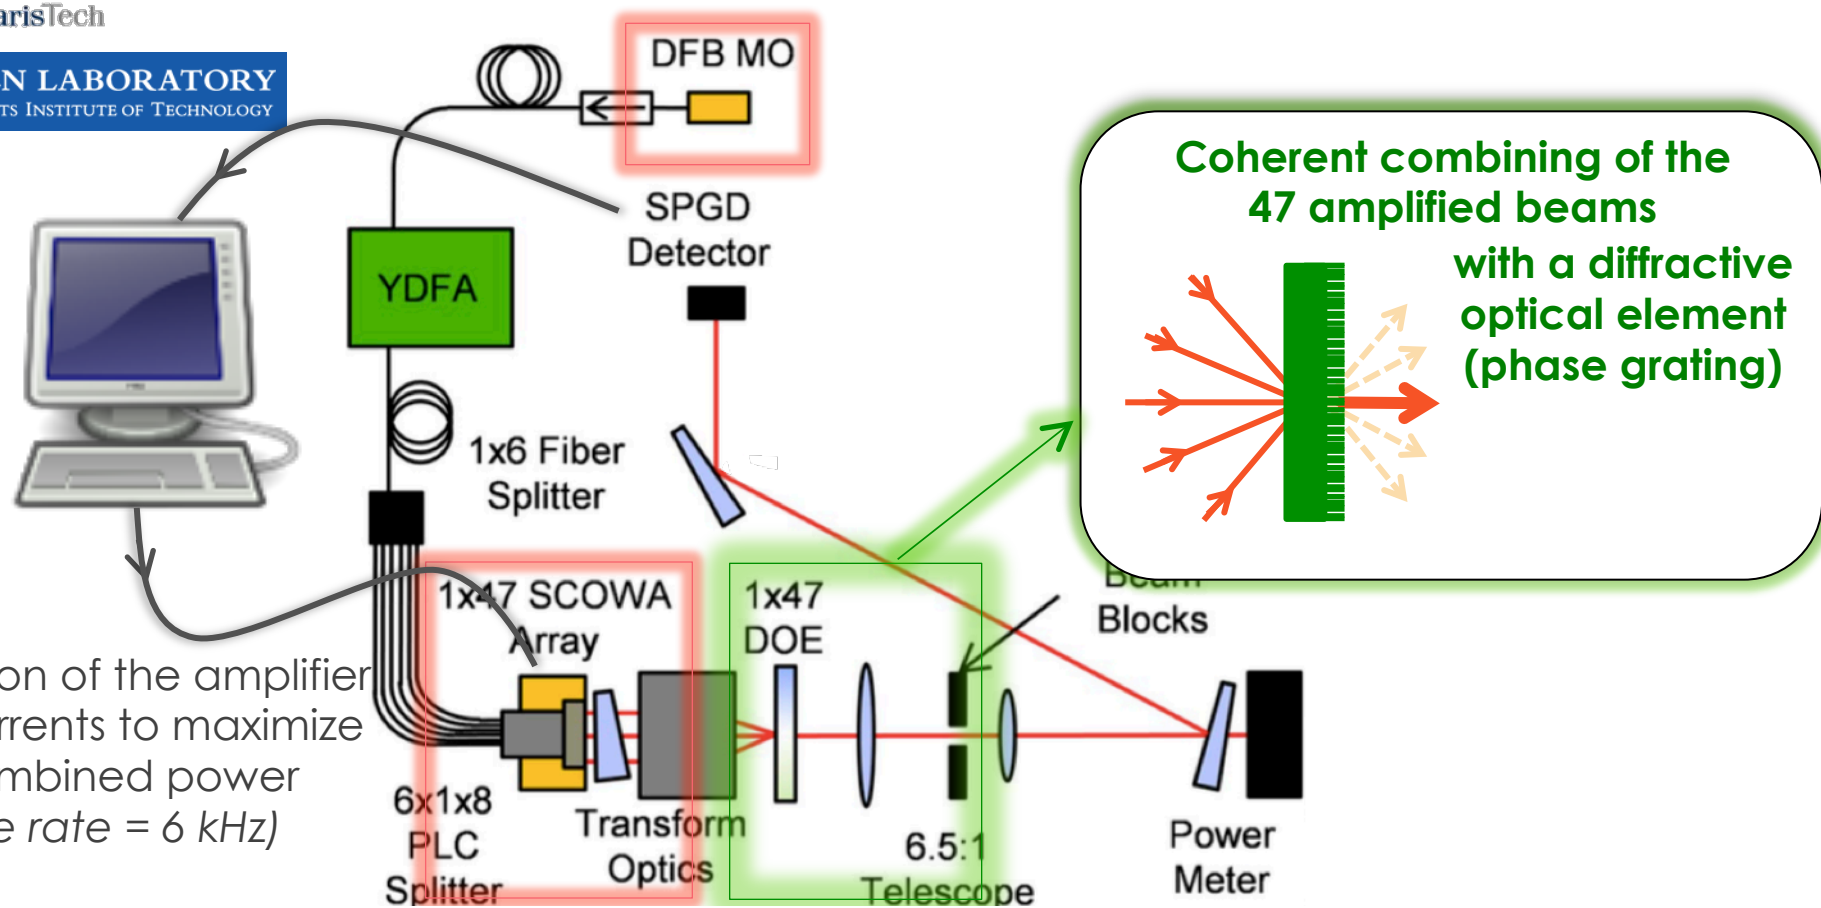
arisTech

N LABORATORY
TS INSTITUTE OF TECHNOLOGY

DFB MO

SPGD Detector

YDFA

1x6 Fiber Splitter

Coherent combining of the 47 amplified beams with a diffractive optical element (phase grating)

1x47 SCOWA Array

1x47 DOE

Beam Blocks

on of the amplifier
rrents to maximize
mbined power
e rate = 6 kHz)

6x1x8 PLC Splitter

Transform Optics

6.5:1 Telescope

Power Meter